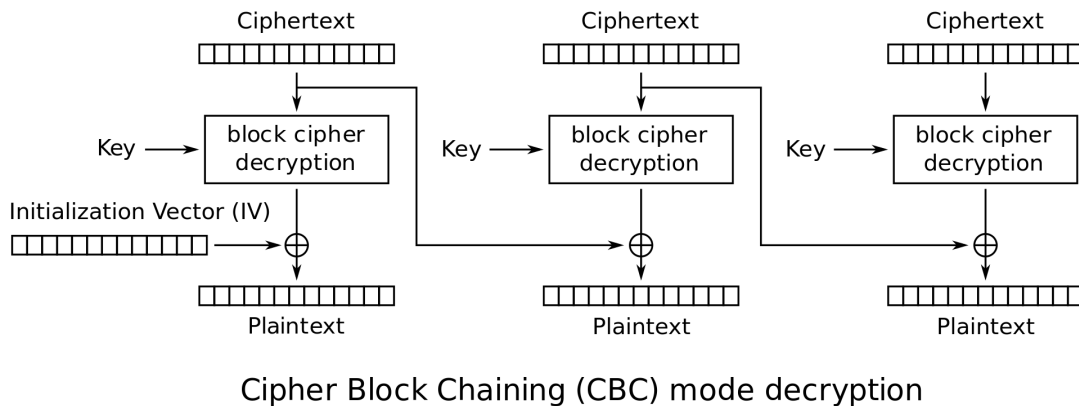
Ciphertext
Key
block cipher decryption
Initialization Vector (IV)
Plaintext

Ciphertext
Key
block cipher decryption
Plaintext

Ciphertext
Key
block cipher decryption
Plaintext

Cipher Block Chaining (CBC) mode decryption